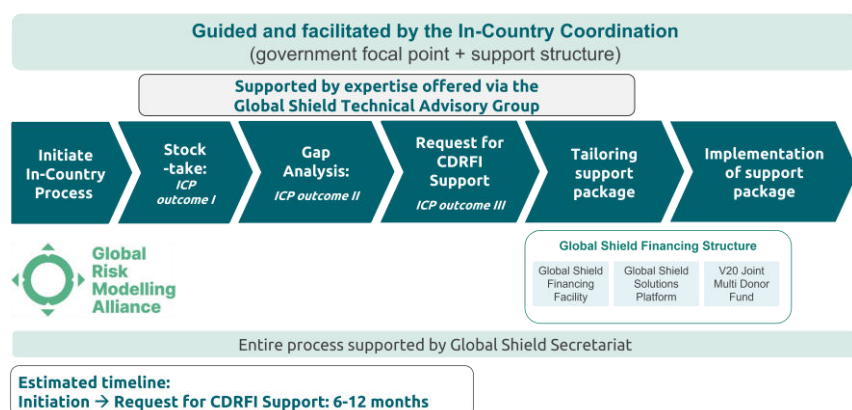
Guided and facilitated by the In-Country Coordination
(government focal point + support structure)

Supported by expertise offered via the Global Shield Technical Advisory Group

Initiate In-Country Process

Stock -take:
ICP outcome I

Gap Analysis:
ICP outcome II

Request for CDRFI Support
ICP outcome III

Tailoring support package

Implementation of support package

Global Risk Modelling Alliance

Global Shield Financing Structure

Global Shield Financing Facility

Global Shield Solutions Platform

V20 Joint Multi Donor Fund

Entire process supported by Global Shield Secretariat

Estimated timeline:
Initiation → Request for CDRFI Support: 6-12 months